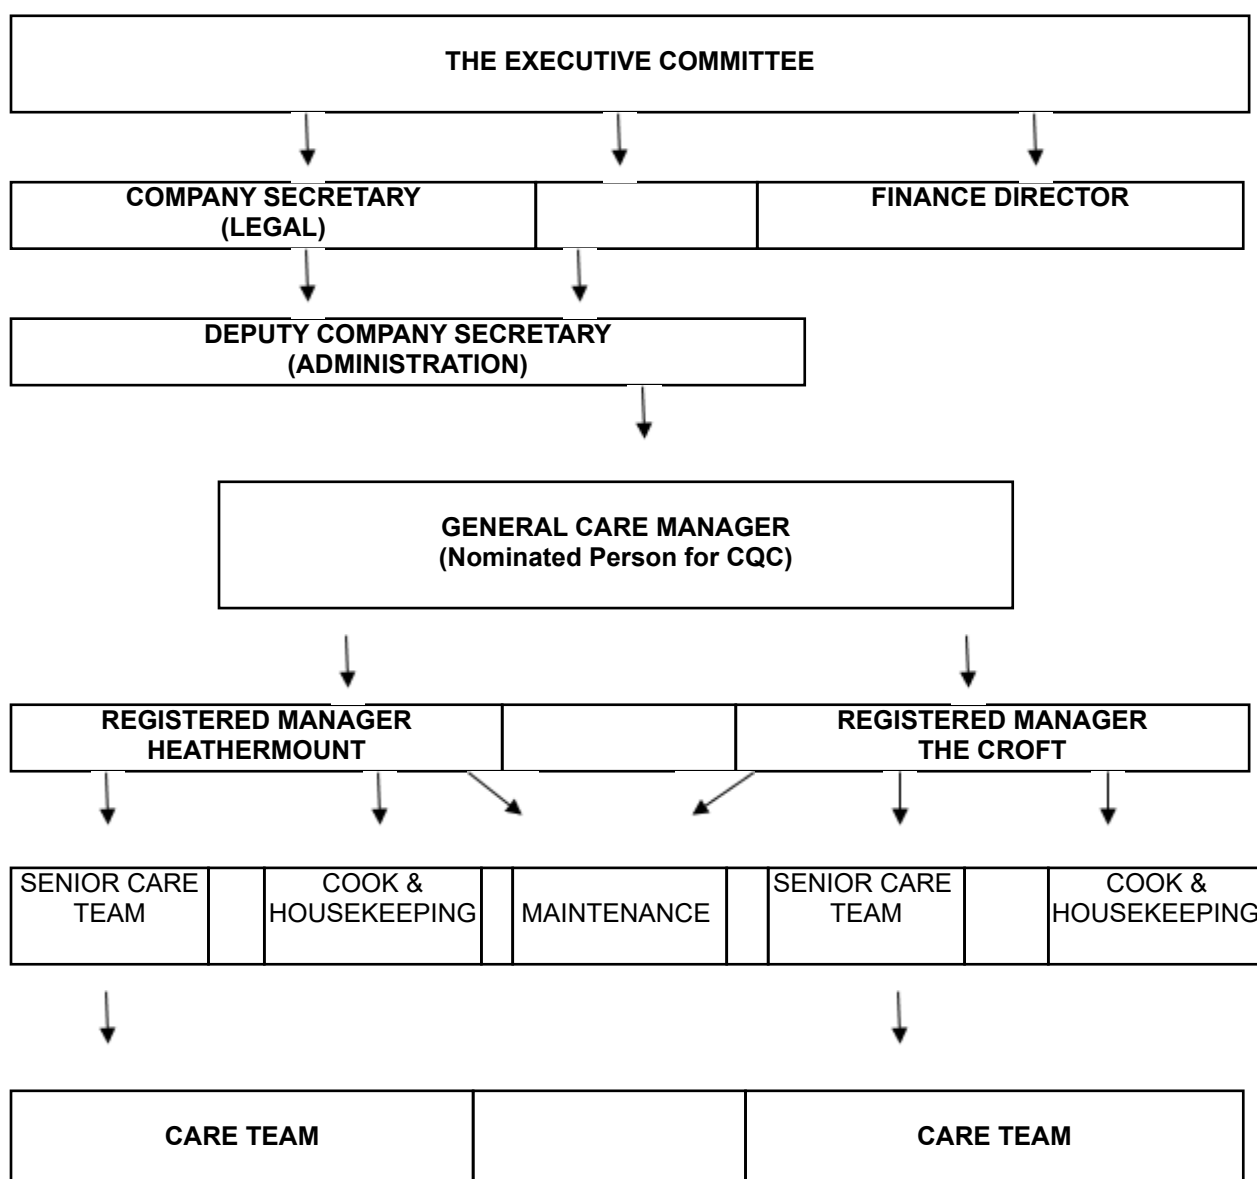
THE EXECUTIVE COMMITTEE

COMPANY SECRETARY (LEGAL)

FINANCE DIRECTOR

DEPUTY COMPANY SECRETARY (ADMINISTRATION)

GENERAL CARE MANAGER (Nominated Person for CQC)

REGISTERED MANAGER HEATHERMOUNT

REGISTERED MANAGER THE CROFT

SENIOR CARE TEAM

COOK & HOUSEKEEPING

MAINTENANCE

SENIOR CARE TEAM

COOK & HOUSEKEEPING

CARE TEAM

CARE TEAM